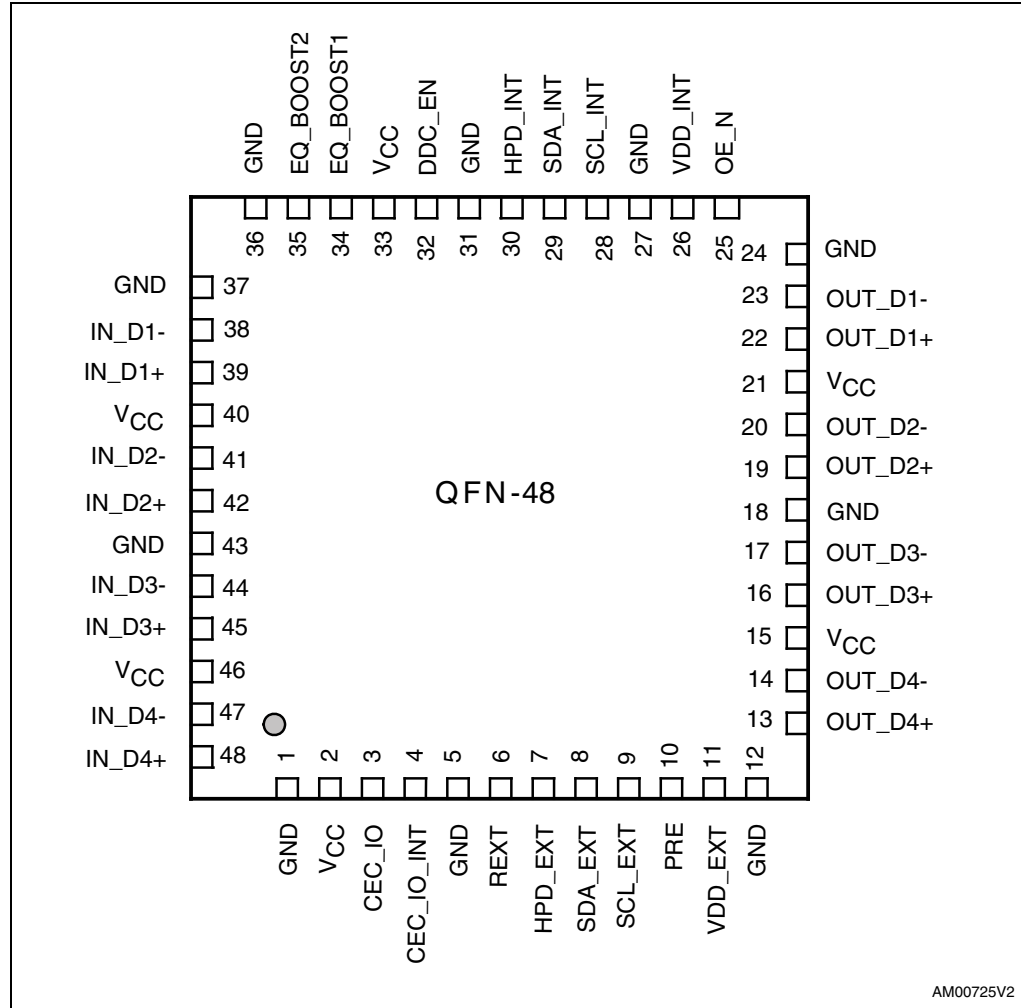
GND EQ_BOOST2 EQ_BOOST1 $V_{CC}$ DDC_EN GND HPD_INT SDA_INT SCL_INT GND VDD_INT OE_N

36 35 34 33 32 31 30 29 28 27 26 25

GND 37
IN_D1- 38
IN_D1+ 39
$V_{CC}$ 40
IN_D2- 41
IN_D2+ 42
GND 43
IN_D3- 44
IN_D3+ 45
$V_{CC}$ 46
IN_D4- 47
IN_D4+ 48

24 GND
23 OUT_D1-
22 OUT_D1+
21 $V_{CC}$
20 OUT_D2-
19 OUT_D2+
18 GND
17 OUT_D3-
16 OUT_D3+
15 $V_{CC}$
14 OUT_D4-
13 OUT_D4+

QFN-48

1 2 3 4 5 6 7 8 9 10 11 12

GND $V_{CC}$ CEC_IO CEC_IO_INT GND REXT HPD_EXT SDA_EXT SCL_EXT PRE VDD_EXT GND

AM00725V2